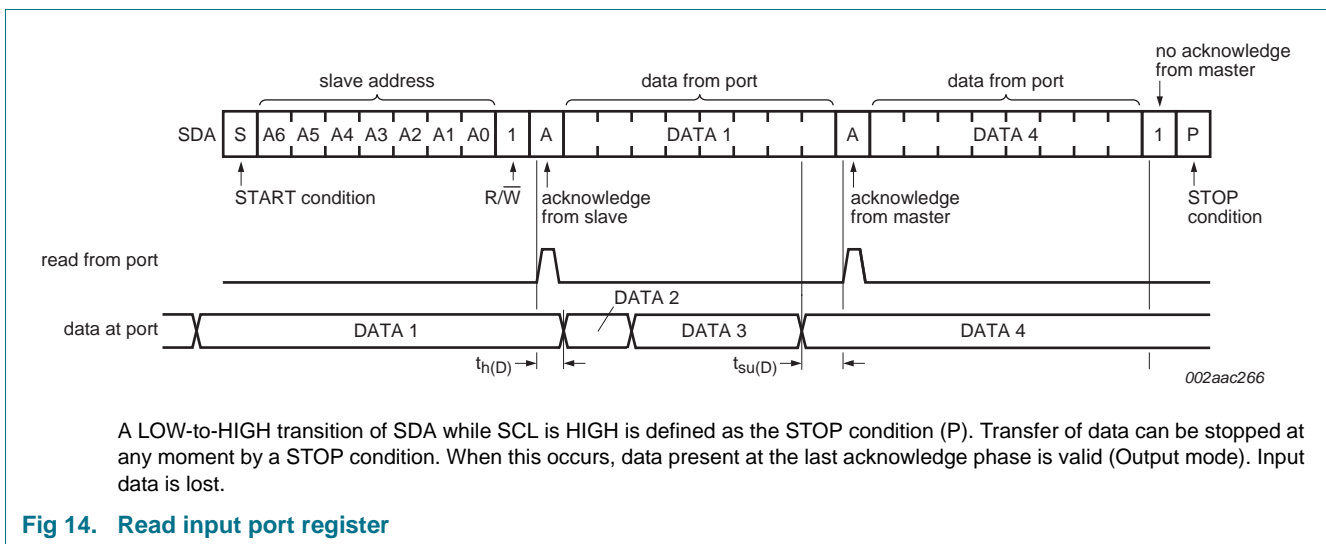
slave address

data from port

data from port

no acknowledge from master

SDA S A6 A5 A4 A3 A2 A1 A0 1 A DATA 1 A DATA 4 1 P

START condition

$R/\overline{W}$

acknowledge from slave

acknowledge from master

STOP condition

read from port

DATA 2

data at port DATA 1 DATA 3 DATA 4

$t_{h(D)}$

$t_{su(D)}$

002aac266

A LOW-to-HIGH transition of SDA while SCL is HIGH is defined as the STOP condition (P). Transfer of data can be stopped at any moment by a STOP condition. When this occurs, data present at the last acknowledge phase is valid (Output mode). Input data is lost.

Fig 14. Read input port register